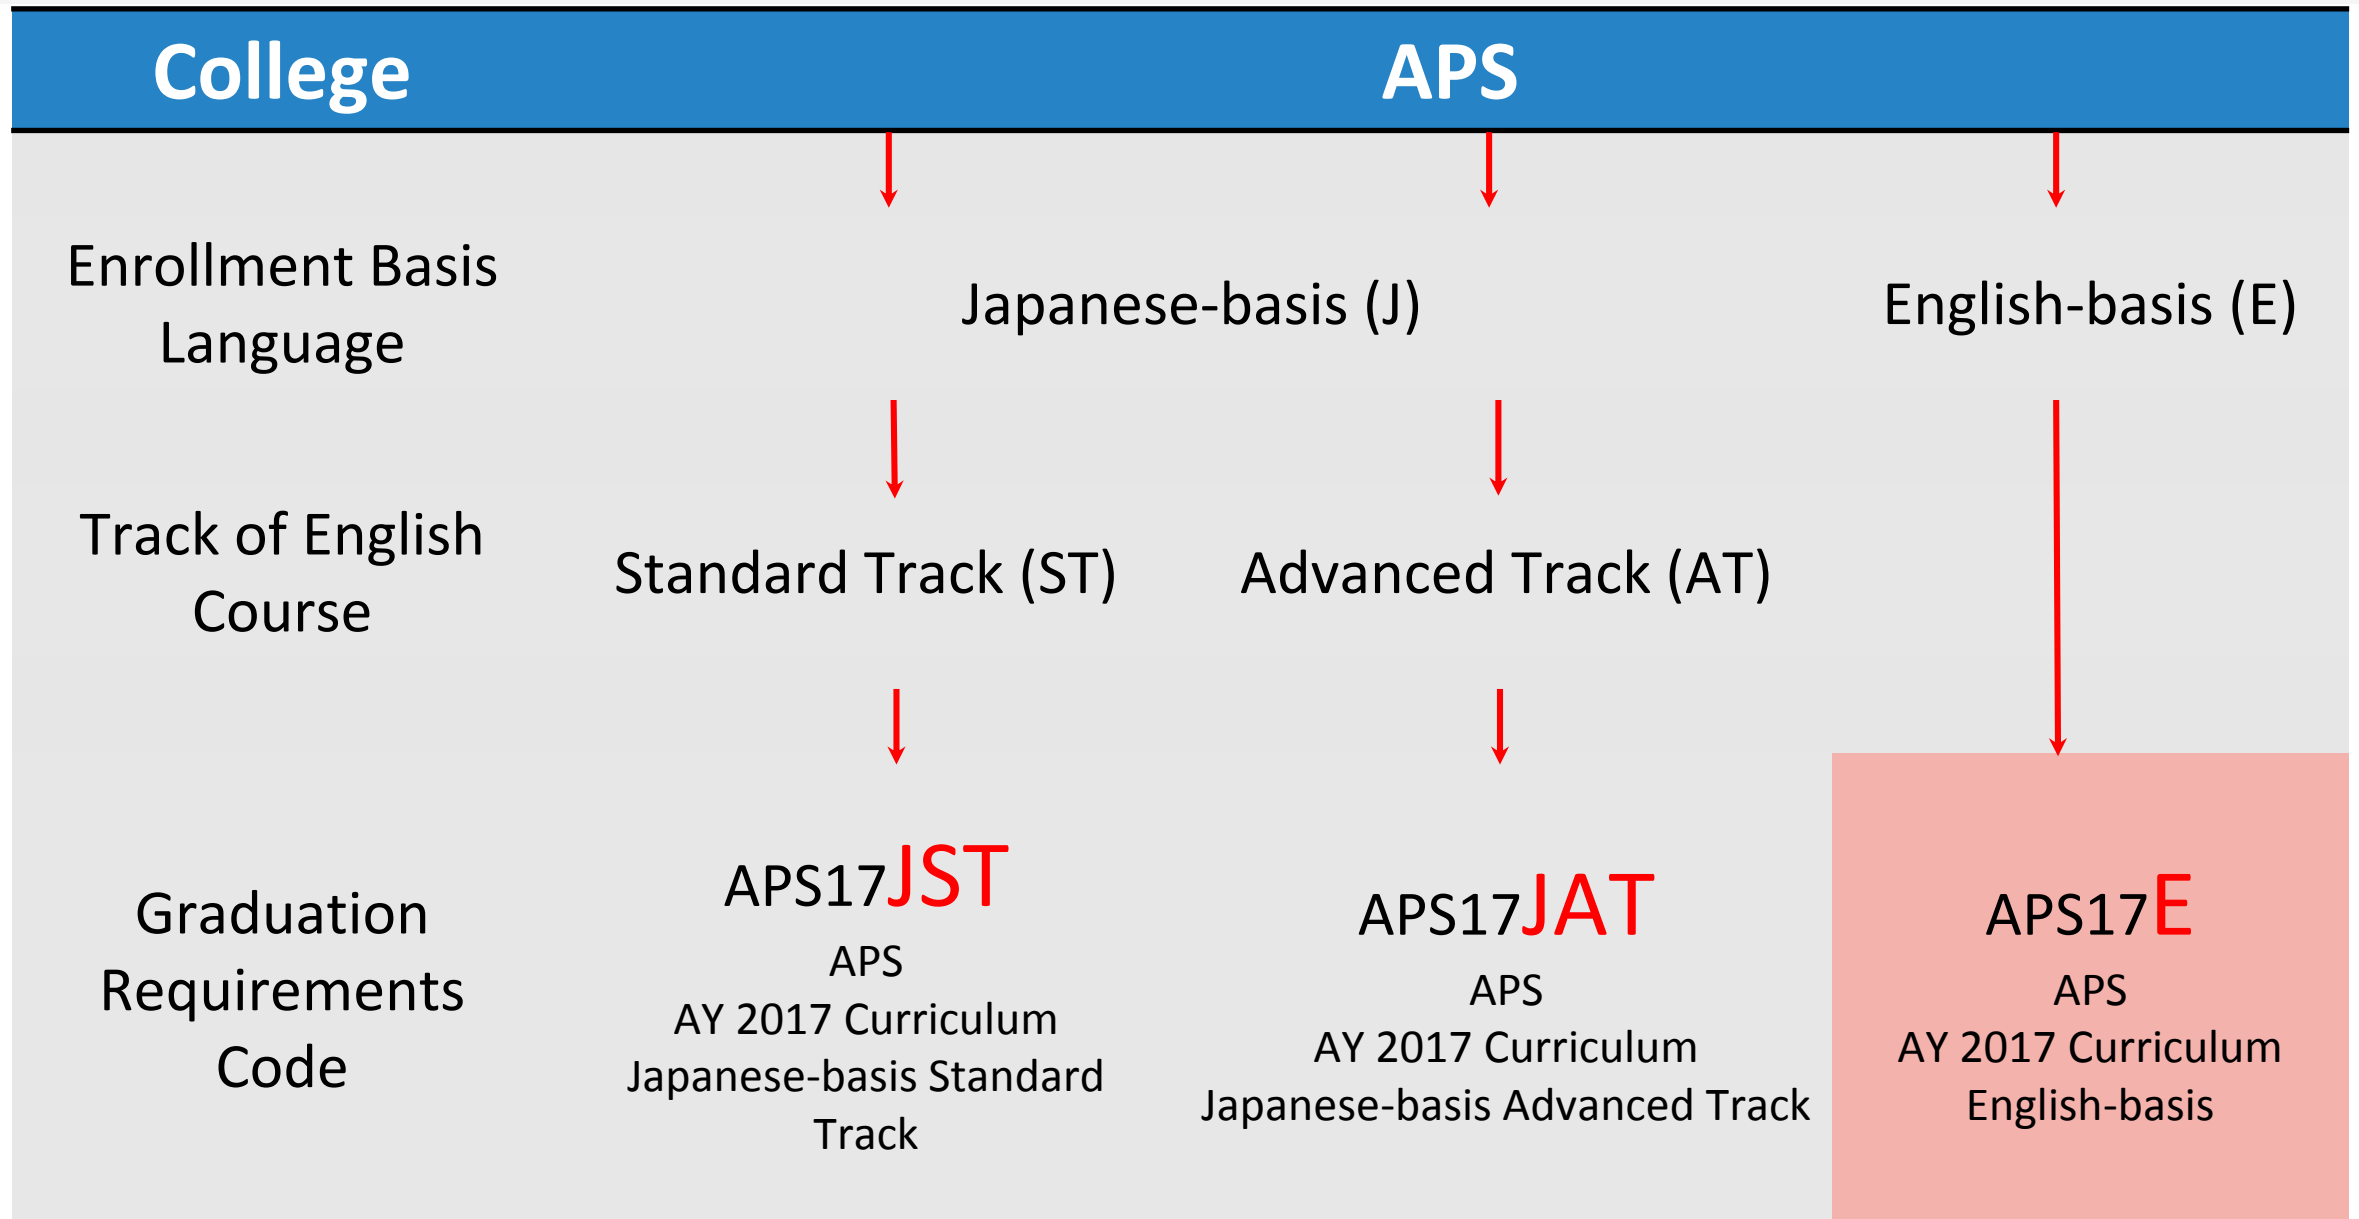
College

APS

Enrollment Basis Language

Japanese-basis (J)

English-basis (E)

Track of English Course

Standard Track (ST)

Advanced Track (AT)

Graduation Requirements Code

APS17JST
APS
AY 2017 Curriculum
Japanese-basis Standard Track

APS17JAT
APS
AY 2017 Curriculum
Japanese-basis Advanced Track

APS17E
APS
AY 2017 Curriculum
English-basis